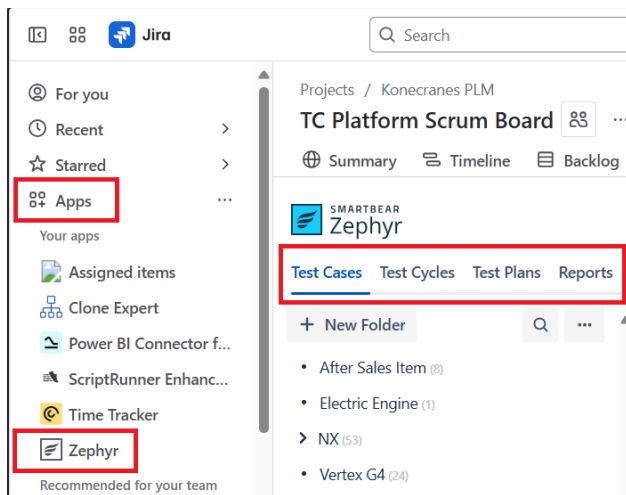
Jira

Search

For you
Recent
Starred
Apps
Your apps
Assigned items
Clone Expert
Power BI Connector f...
ScriptRunner Enhanc...
Time Tracker
Zephyr
Recommended for your team

Projects / Konecranes PLM
TC Platform Scrum Board

Summary
Timeline
Backlog

SMARTBEAR
Zephyr

Test Cases
Test Cycles
Test Plans
Reports

+ New Folder

After Sales Item (8)
Electric Engine (1)
NX (53)
Vertex G4 (24)